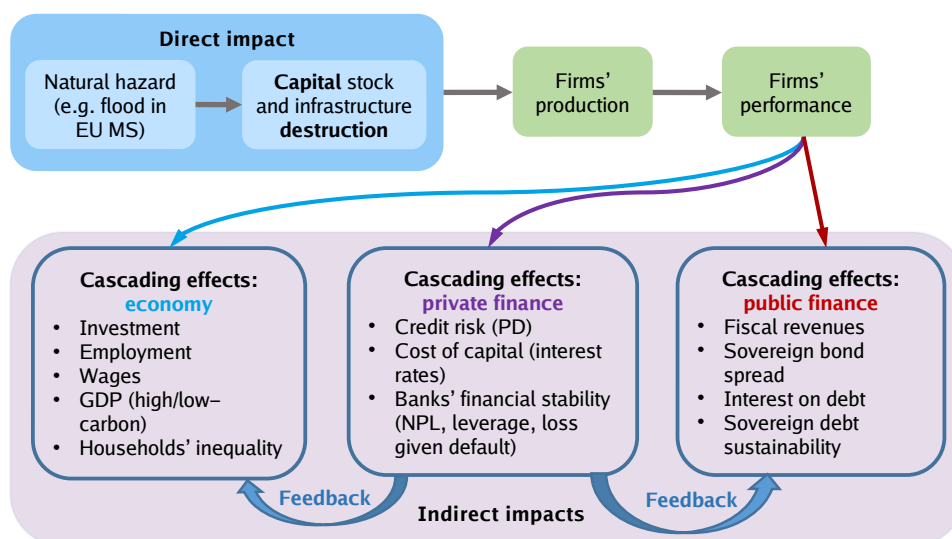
Direct impact

Natural hazard (e.g. flood in EU MS)

Capital stock and infrastructure destruction

Firms' production

Firms' performance

Cascading effects: economy
- Investment
- Employment
- Wages
- GDP (high/low-carbon)
- Households' inequality

Cascading effects: private finance
- Credit risk (PD)
- Cost of capital (interest rates)
- Banks' financial stability (NPL, leverage, loss given default)

Cascading effects: public finance
- Fiscal revenues
- Sovereign bond spread
- Interest on debt
- Sovereign debt sustainability

Feedback

Feedback

Indirect impacts